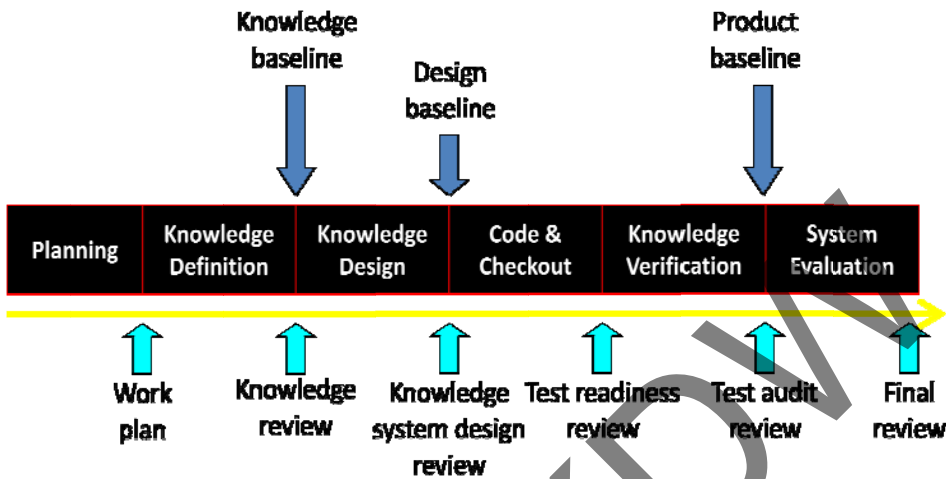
Knowledge baseline

Design baseline

Product baseline

Planning

Knowledge Definition

Knowledge Design

Code & Checkout

Knowledge Verification

System Evaluation

Work plan

Knowledge review

Knowledge system design review

Test readiness review

Test audit review

Final review